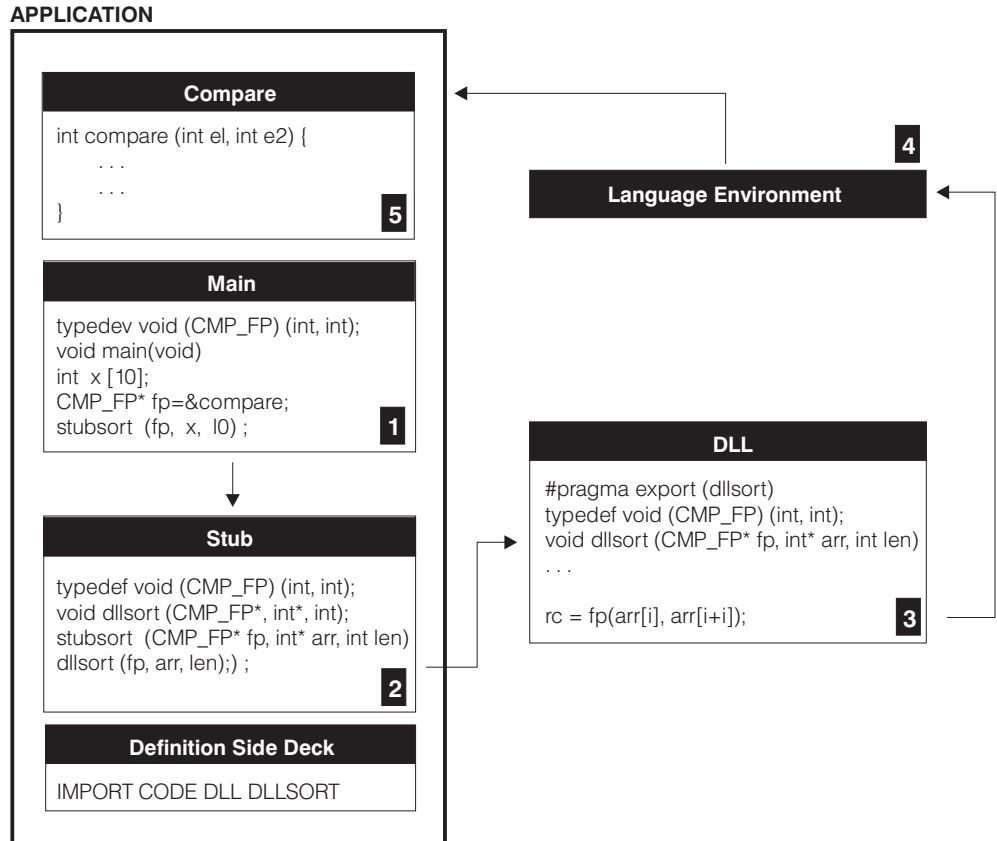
APPLICATION

Compare

int compare (int el, int e2) {
. . .
. . .
}

5

Main

typedev void (CMP_FP) (int, int);
void main(void)
int x [10];
CMP_FP* fp=&compare;
stubsort (fp, x, l0) ;

1

Stub

typedef void (CMP_FP) (int, int);
void dllsort (CMP_FP*, int*, int);
stubsort (CMP_FP* fp, int* arr, int len)
dllsort (fp, arr, len);) ;

2

Definition Side Deck

IMPORT CODE DLL DLLSORT

4

Language Environment

DLL

#pragma export (dllsort)
typedef void (CMP_FP) (int, int);
void dllsort (CMP_FP* fp, int* arr, int len)
. . .

rc = fp(arr[i], arr[i+i]);

3